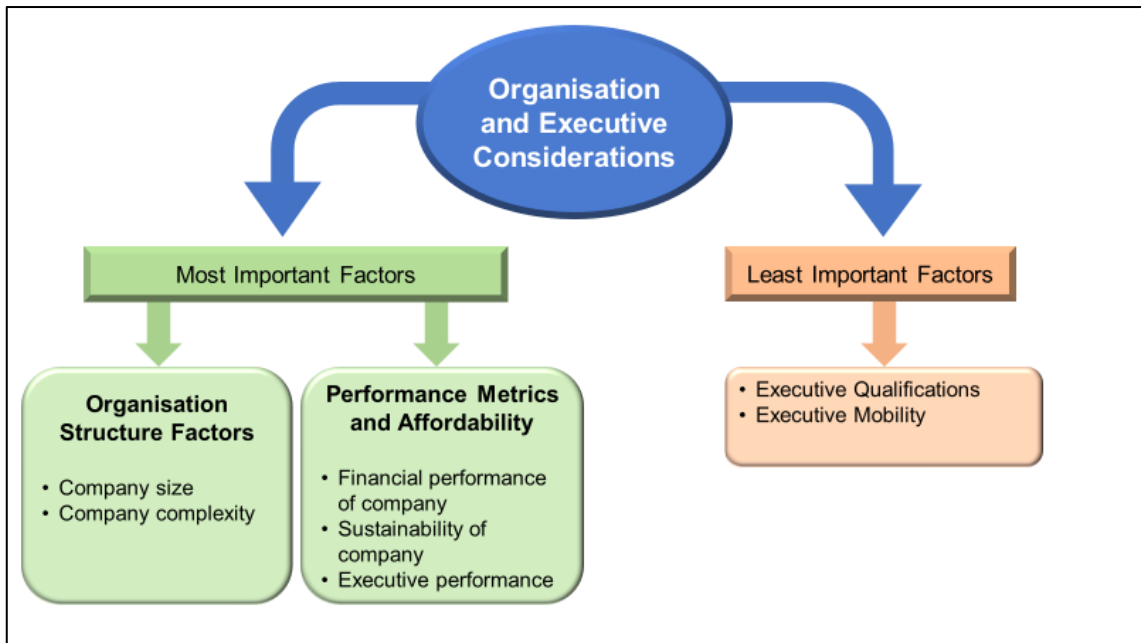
Organisation and Executive Considerations

Most Important Factors

Least Important Factors

Organisation Structure Factors

• Company size
• Company complexity

Performance Metrics and Affordability

• Financial performance of company
• Sustainability of company
• Executive performance

• Executive Qualifications
• Executive Mobility